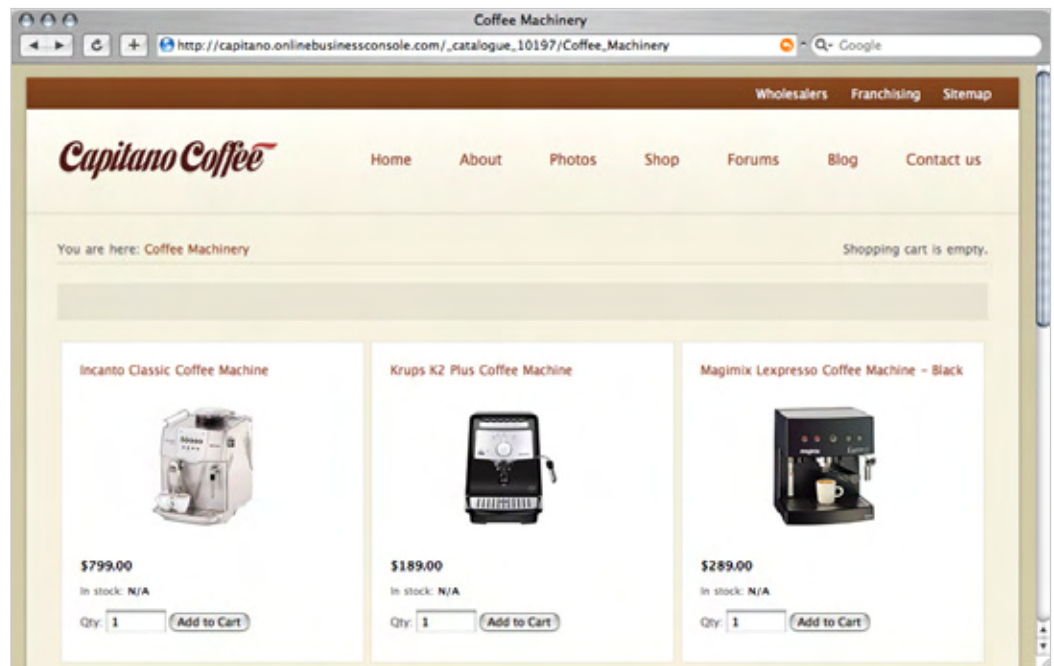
Coffee Machinery

http://capitano.onlinebusinessconsole.com/_catalogue_10197/Coffee_Machinery

Q- Google

Wholesalers Franchising Sitemap

Capitano Coffee

Home About Photos Shop Forums Blog Contact us

You are here: Coffee Machinery

Shopping cart is empty.

Incanto Classic Coffee Machine

$799.00

In stock: N/A

Qty: 1 Add to Cart

Krups K2 Plus Coffee Machine

$189.00

In stock: N/A

Qty: 1 Add to Cart

Magimix Lexpresso Coffee Machine - Black

$289.00

In stock: N/A

Qty: 1 Add to Cart